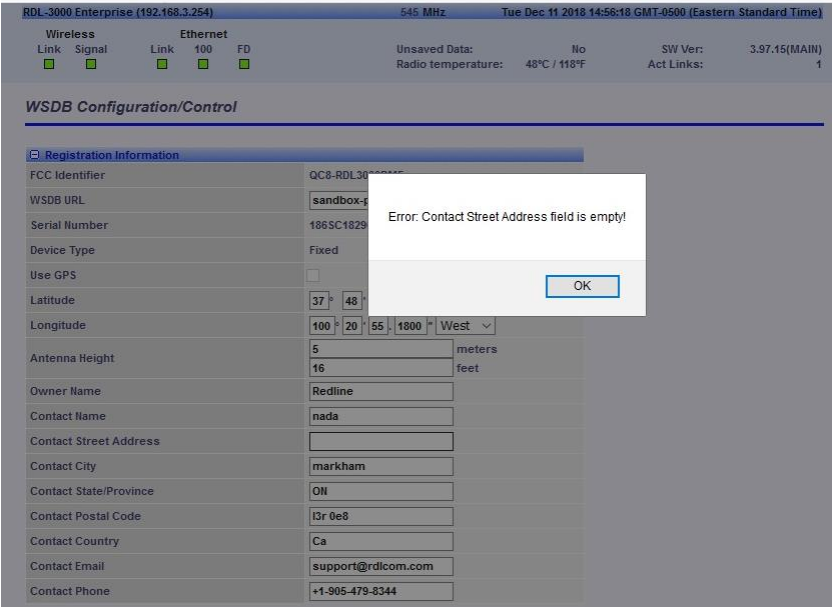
RDL-3000 Enterprise (192.168.3.254) 545 MHz Tue Dec 11 2018 14:56:18 GMT-0500 (Eastern Standard Time)

Wireless Link Signal Ethernet Link 100 FD

Unsaved Data: No
Radio temperature: 48°C / 118°F
SW Ver: 3.97.15(MAIN)
Act Links: 1

WSDB Configuration/Control

Registration Information

| | |
|---|---|
| FCC Identifier | QC8-RDL30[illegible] |
| WSDB URL | sandbox-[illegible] |
| Serial Number | 186SC1829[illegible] |
| Device Type | Fixed |
| Use GPS | |
| Latitude | 37 ° 48 ° |
| Longitude | 100 ° 20 ' 55 . 1800 " West |
| Antenna Height | 5 meters<br>16 feet |
| Owner Name | Redline |
| Contact Name | nada |
| Contact Street Address | |
| Contact City | markham |
| Contact State/Province | ON |
| Contact Postal Code | l3r 0e8 |
| Contact Country | Ca |
| Contact Email | support@rdlcom.com |
| Contact Phone | +1-905-479-8344 |

Error: Contact Street Address field is empty!

OK